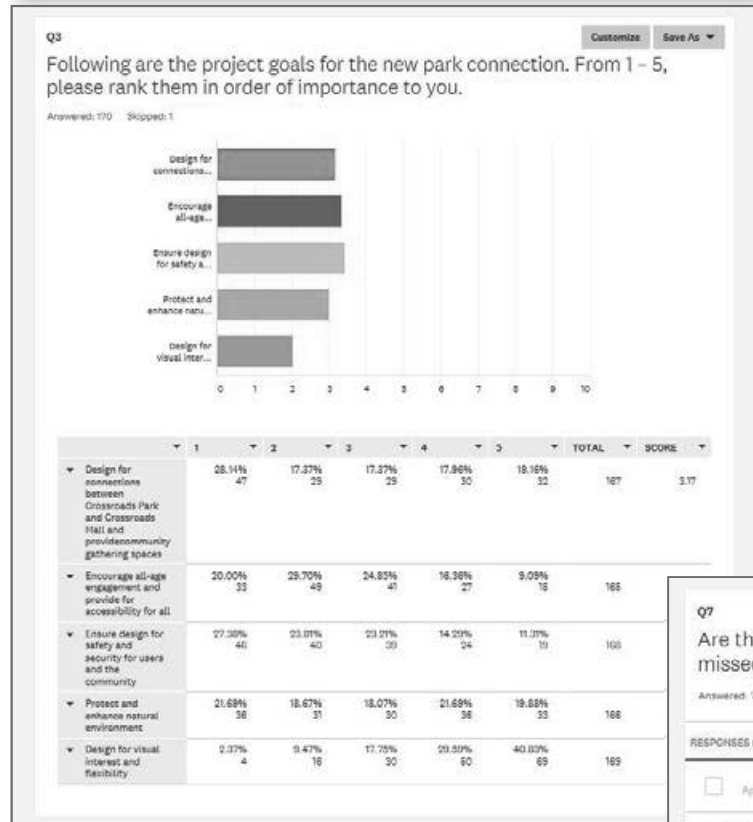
Q3

Customize Save As ▼

Following are the project goals for the new park connection. From 1 – 5, please rank them in order of importance to you.

Answered: 170 Skipped: 1

Design for connections...

Encourage all-age...

Ensure design for safety a...

Protect and enhance natu...

Design for visual inter...

0 1 2 3 4 5 6 7 8 9 10

| | 1 | 2 | 3 | 4 | 5 | TOTAL | SCORE |
|---|---|---|---|---|---|---|---|
| Design for connections between Crossroads Park and Crossroads Mall and providecommunity gathering spaces | 28.14% 47 | 17.37% 29 | 17.37% 29 | 17.96% 30 | 19.16% 32 | 167 | 3.17 |
| Encourage all-age engagement and provide for accessibility for all | 20.00% 33 | 29.70% 49 | 24.85% 41 | 16.36% 27 | 9.09% 15 | 165 | |
| Ensure design for safety and security for users and the community | 27.38% 46 | 23.81% 40 | 23.21% 39 | 14.29% 24 | 11.31% 19 | 168 | |
| Protect and enhance natural environment | 21.69% 36 | 18.67% 31 | 18.07% 30 | 21.69% 36 | 19.88% 33 | 166 | |
| Design for visual interest and flexibility | 2.37% 4 | 9.47% 16 | 17.75% 30 | 29.59% 50 | 40.83% 69 | 169 | |

Q7

Are th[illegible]

misse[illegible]

Answered: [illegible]

RESPONSES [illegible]

Ap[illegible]